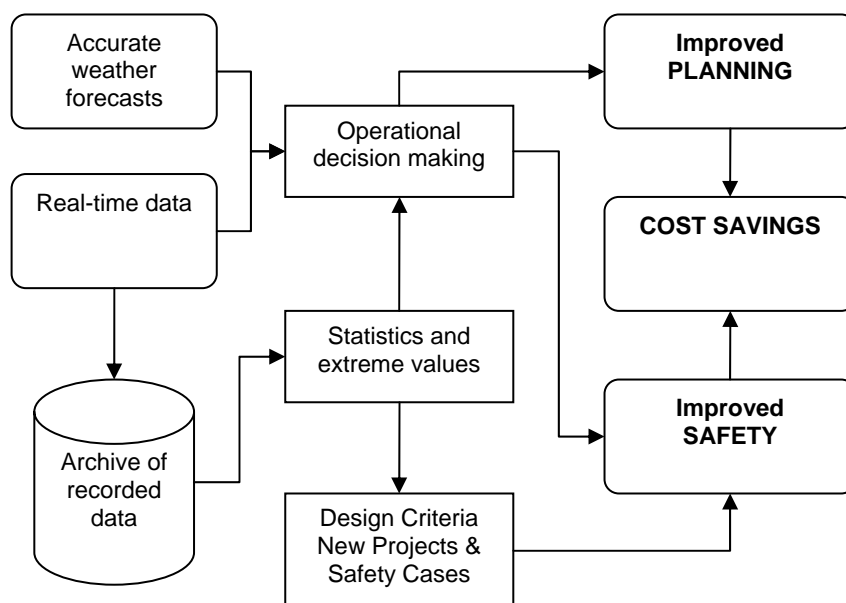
Accurate weather forecasts

Real-time data

Archive of recorded data

Operational decision making

Statistics and extreme values

Design Criteria New Projects & Safety Cases

**Improved PLANNING**

**COST SAVINGS**

**Improved SAFETY**